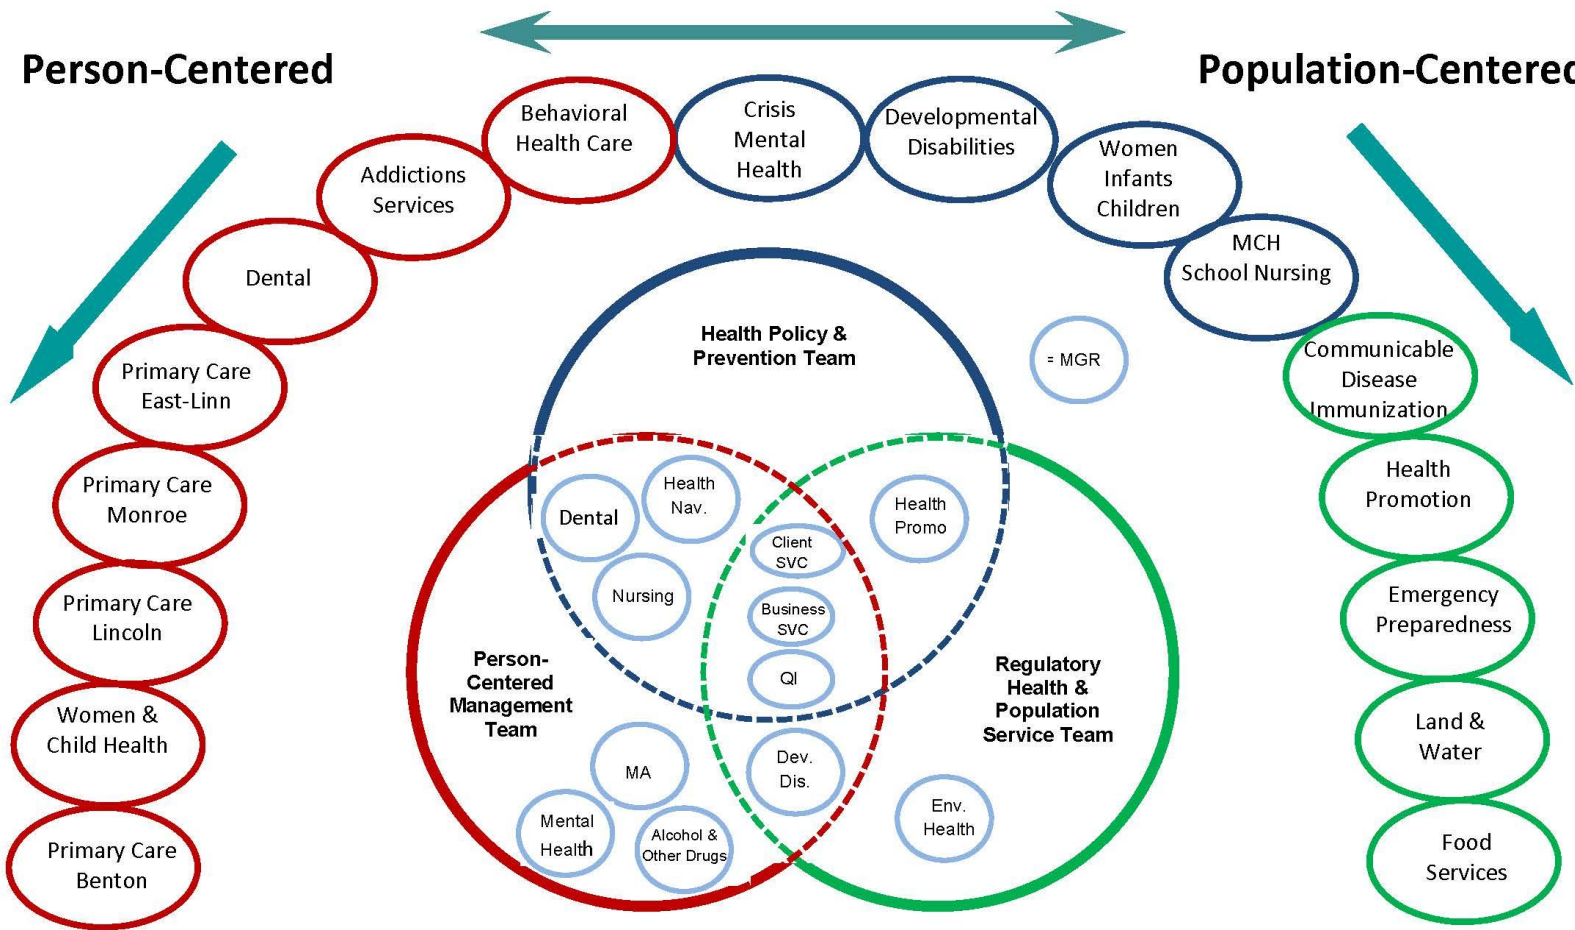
Person-Centered

Population-Centere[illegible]

Behavioral Health Care

Crisis Mental Health

Developmental Disabilities

Addictions Services

Women Infants Children

Dental

MCH School Nursing

Primary Care East-Linn

Communicable Disease Immunization

Primary Care Monroe

Health Promotion

Primary Care Lincoln

Emergency Preparedness

Women & Child Health

Land & Water

Primary Care Benton

Food Services

Health Policy & Prevention Team

= MGR

Dental

Health Nav.

Health Promo

Client SVC

Nursing

Business SVC

QI

Person-Centered Management Team

Regulatory Health & Population Service Team

MA

Dev. Dis.

Env. Health

Mental Health

Alcohol & Other Drugs